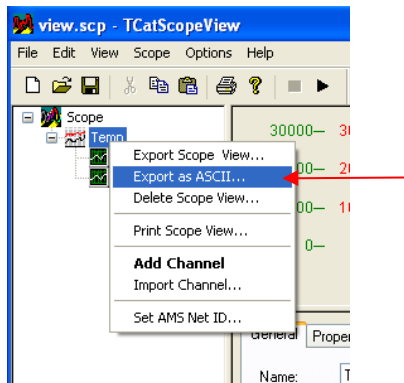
view.scp - TCatScopeView

File Edit View Scope Options Help

Scope
Temp

Export Scope View...
Export as ASCII...
Delete Scope View...
Print Scope View...
Add Channel
Import Channel...
Set AMS Net ID...

30000— 30
00— 20
00— 10
0—

General Proper

Name: T